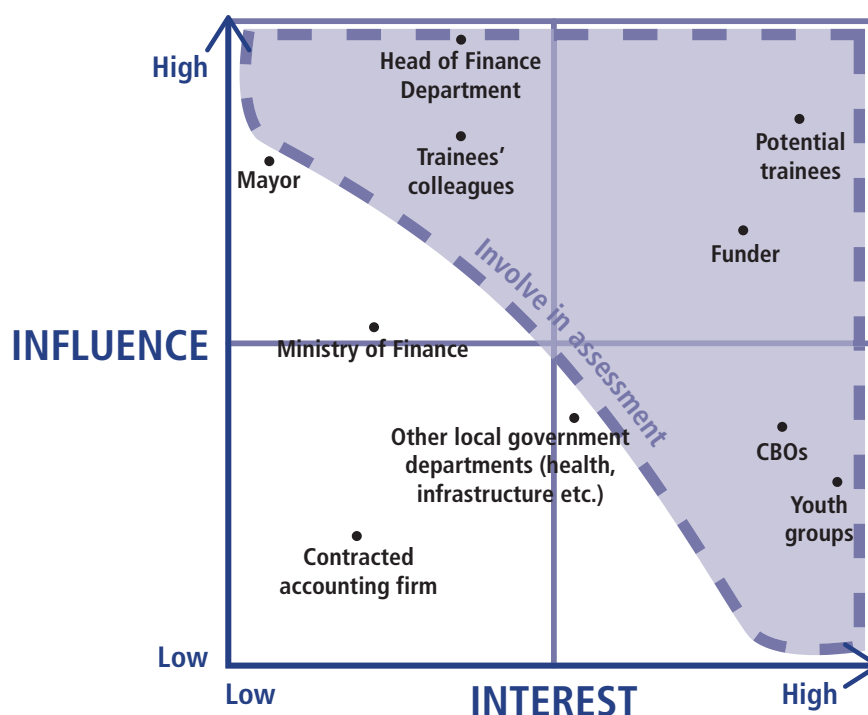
High

Head of Finance Department

Trainees' colleagues

Potential trainees

Mayor

Funder

Involve in assessment

INFLUENCE

Ministry of Finance

Other local government departments (health, infrastructure etc.)

CBOs

Youth groups

Contracted accounting firm

Low

Low

INTEREST

High